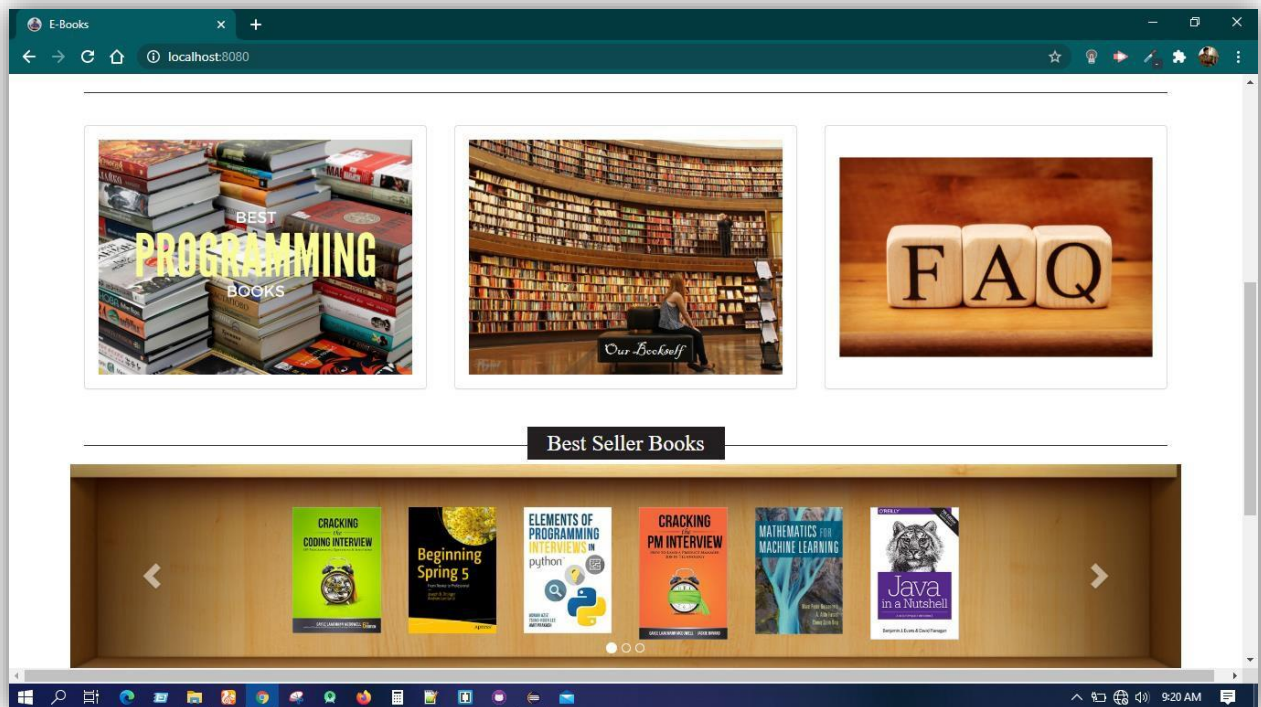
E-Books

localhost:8080

BEST
PROGRAMMING
BOOKS

Our Bookself

FAQ

Best Seller Books

CRACKING the CODING INTERVIEW

Beginning Spring 5

ELEMENTS OF PROGRAMMING INTERVIEWS IN python

CRACKING the PM INTERVIEW

MATHEMATICS FOR MACHINE LEARNING

O'REILLY
Java in a Nutshell

9:20 AM